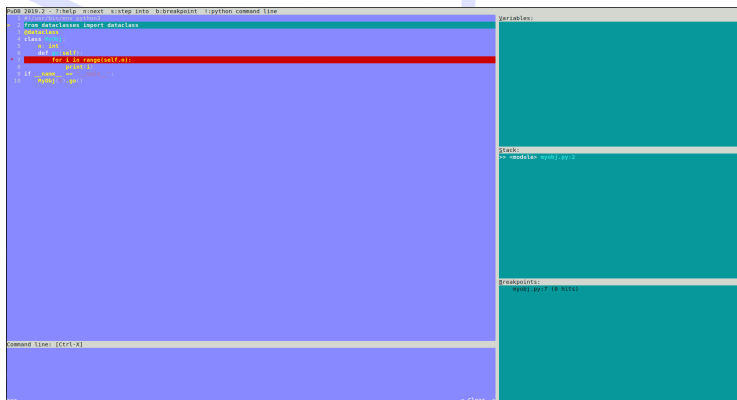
PuDB 2019.2 - ?:help  n:next  s:step into  b:breakpoint  !:python command line

1 #!/usr/bin/env python3
> 2 from dataclasses import dataclass
3 @dataclass
4 class MyObj:
5     n: int
6     def go(self):
* 7         for i in range(self.n):
8             print(i)
9 if __name__ == '__main__':
10     MyObj(2).go()

Variables:

Stack:
>> <module> myobj.py:2

Breakpoints:
myobj.py:7 (0 hits)

Command line: [Ctrl-X]

< Clear >